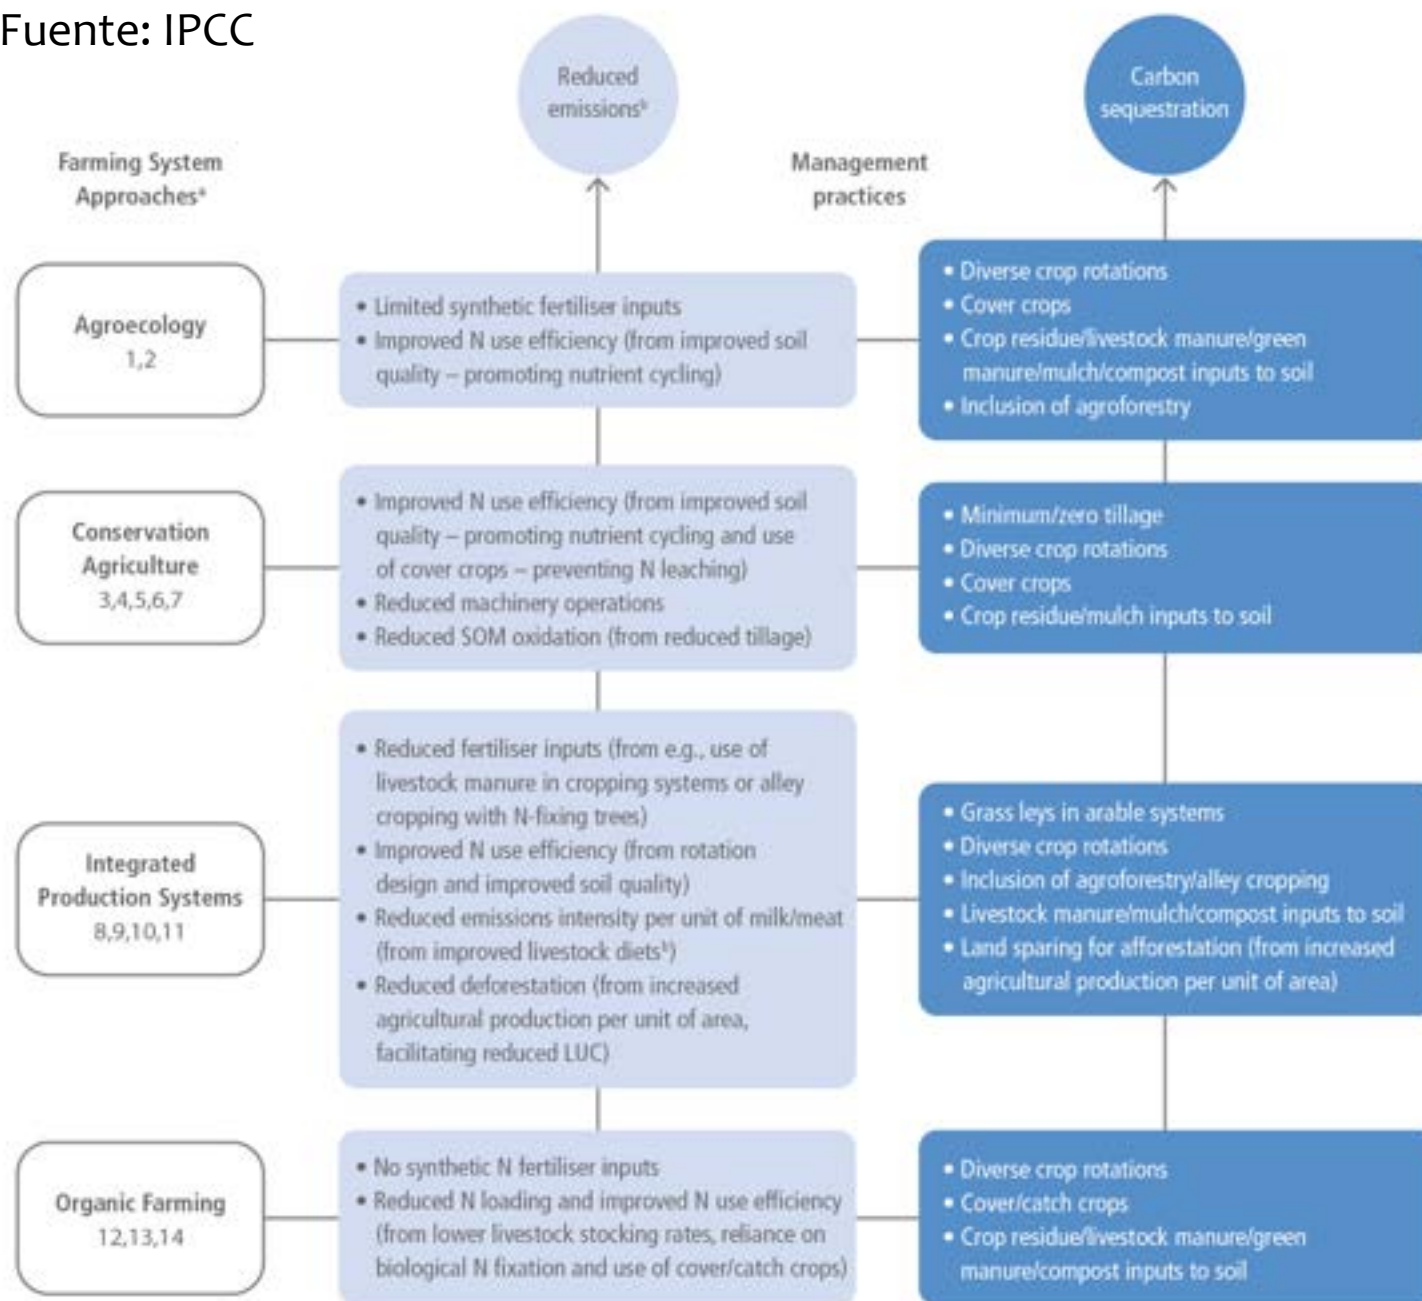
Fuente: IPCC

Reduced emissions$^b$

Carbon sequestration

Farming System Approaches$^a$

Management practices

Agroecology
1,2

• Limited synthetic fertiliser inputs
• Improved N use efficiency (from improved soil quality – promoting nutrient cycling)

• Diverse crop rotations
• Cover crops
• Crop residue/livestock manure/green manure/mulch/compost inputs to soil
• Inclusion of agroforestry

Conservation Agriculture
3,4,5,6,7

• Improved N use efficiency (from improved soil quality – promoting nutrient cycling and use of cover crops – preventing N leaching)
• Reduced machinery operations
• Reduced SOM oxidation (from reduced tillage)

• Minimum/zero tillage
• Diverse crop rotations
• Cover crops
• Crop residue/mulch inputs to soil

Integrated Production Systems
8,9,10,11

• Reduced fertiliser inputs (from e.g., use of livestock manure in cropping systems or alley cropping with N-fixing trees)
• Improved N use efficiency (from rotation design and improved soil quality)
• Reduced emissions intensity per unit of milk/meat (from improved livestock diets$^b$)
• Reduced deforestation (from increased agricultural production per unit of area, facilitating reduced LUC)

• Grass leys in arable systems
• Diverse crop rotations
• Inclusion of agroforestry/alley cropping
• Livestock manure/mulch/compost inputs to soil
• Land sparing for afforestation (from increased agricultural production per unit of area)

Organic Farming
12,13,14

• No synthetic N fertiliser inputs
• Reduced N loading and improved N use efficiency (from lower livestock stocking rates, reliance on biological N fixation and use of cover/catch crops)

• Diverse crop rotations
• Cover/catch crops
• Crop residue/livestock manure/green manure/compost inputs to soil